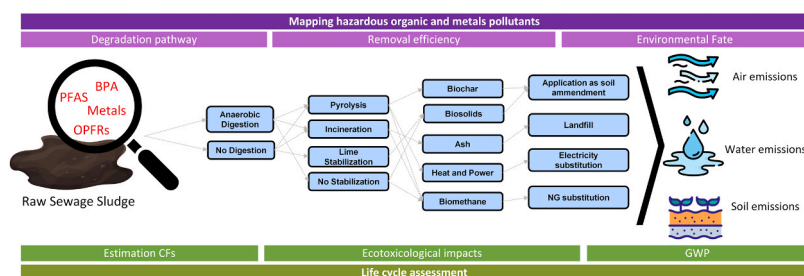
Mapping hazardous organic and metals pollutants

Degradation pathway

Removal efficiency

Environmental Fate

BPA
PFAS
Metals
OPFRs

Raw Sewage Sludge

Anaerobic Digestion

No Digestion

Pyrolysis

Incineration

Lime Stabilization

No Stabilization

Biochar

Biosolids

Ash

Heat and Power

Biomethane

Application as soil ammendment

Landfill

Electricity substitution

NG substitution

Air emissions

Water emissions

Soil emissions

Estimation CFs

Ecotoxicological impacts

GWP

Life cycle assessment